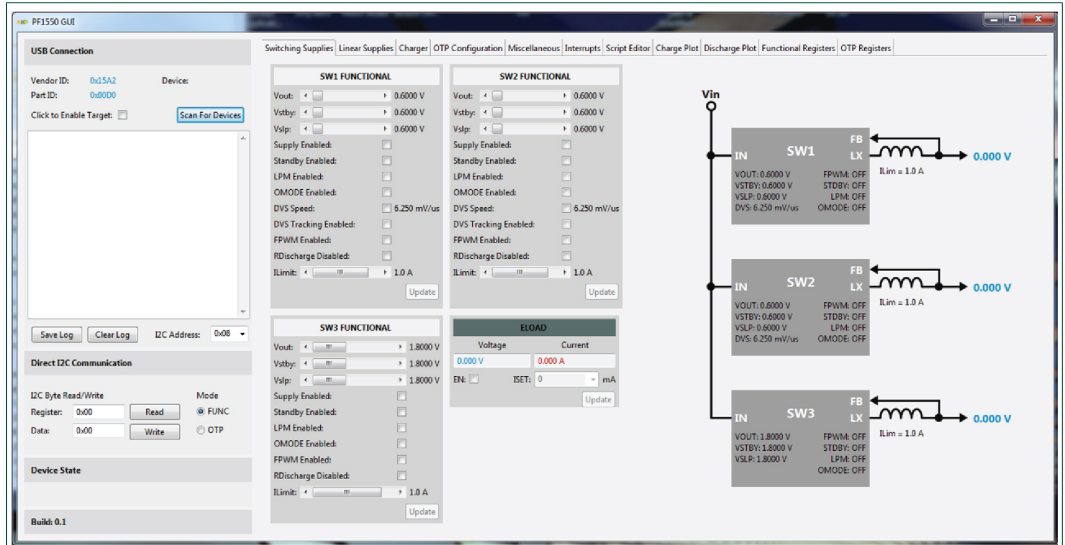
PF1550 GUI

USB Connection

Vendor ID: 0x15A2 Device:
Part ID: 0x80D0
Click to Enable Target:
Scan For Devices

Save Log Clear Log I2C Address: 0x08

Direct I2C Communication

I2C Byte Read/Write Mode
Register: 0x00 Read FUNC
Data: 0x00 Write OTP

Device State

Build: 0.1

Switching Supplies | Linear Supplies | Charger | OTP Configuration | Miscellaneous | Interrupts | Script Editor | Charge Plot | Discharge Plot | Functional Registers | OTP Registers

SW1 FUNCTIONAL
Vout: 0.6000 V
Vstby: 0.6000 V
Vslp: 0.6000 V
Supply Enabled:
Standby Enabled:
LPM Enabled:
OMODE Enabled:
DVS Speed: 6.250 mV/us
DVS Tracking Enabled:
FPWM Enabled:
RDischarge Disabled:
ILimit: 1.0 A
Update

SW2 FUNCTIONAL
Vout: 0.6000 V
Vstby: 0.6000 V
Vslp: 0.6000 V
Supply Enabled:
Standby Enabled:
LPM Enabled:
OMODE Enabled:
DVS Speed: 6.250 mV/us
DVS Tracking Enabled:
FPWM Enabled:
RDischarge Disabled:
ILimit: 1.0 A
Update

SW3 FUNCTIONAL
Vout: 1.8000 V
Vstby: 1.8000 V
Vslp: 1.8000 V
Supply Enabled:
Standby Enabled:
LPM Enabled:
OMODE Enabled:
FPWM Enabled:
RDischarge Disabled:
ILimit: 1.0 A
Update

ELOAD
Voltage Current
0.000 V 0.000 A
EN: ISET: 0 mA
Update

Vin

IN SW1 FB LX
VOUT: 0.6000 V FPWM: OFF
VSTBY: 0.6000 V STDBY: OFF
VSLP: 0.6000 V LPM: OFF
DVS: 6.250 mV/us OMODE: OFF
ILim = 1.0 A
0.000 V

IN SW2 FB LX
VOUT: 0.6000 V FPWM: OFF
VSTBY: 0.6000 V STDBY: OFF
VSLP: 0.6000 V LPM: OFF
DVS: 6.250 mV/us OMODE: OFF
ILim = 1.0 A
0.000 V

IN SW3 FB LX
VOUT: 1.8000 V FPWM: OFF
VSTBY: 1.8000 V STDBY: OFF
VSLP: 1.8000 V LPM: OFF
OMODE: OFF
ILim = 1.0 A
0.000 V